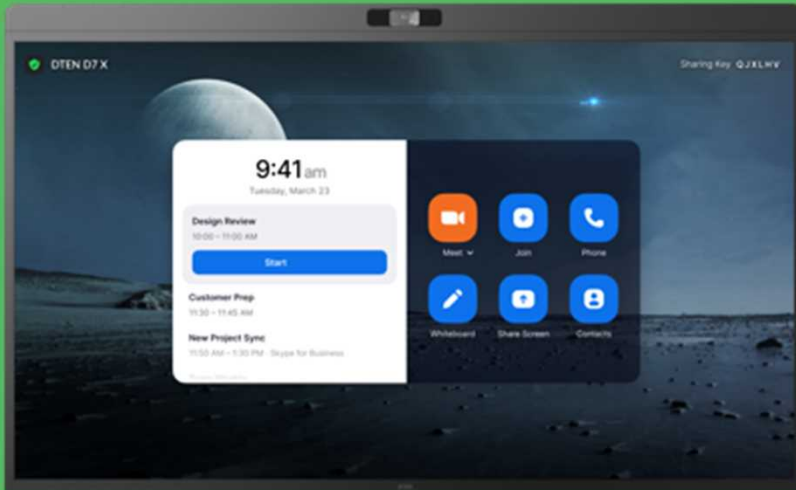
DTEN D7 X

Sharing Key: QJXLHV

9:41 am
Tuesday, March 23

Design Review
10:00 – 11:00 AM
Start

Customer Prep
11:30 – 11:45 AM

New Project Sync
11:50 AM – 1:30 PM · Skype for Business

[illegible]

Meet
Join
Phone
Whiteboard
Share Screen
Contacts